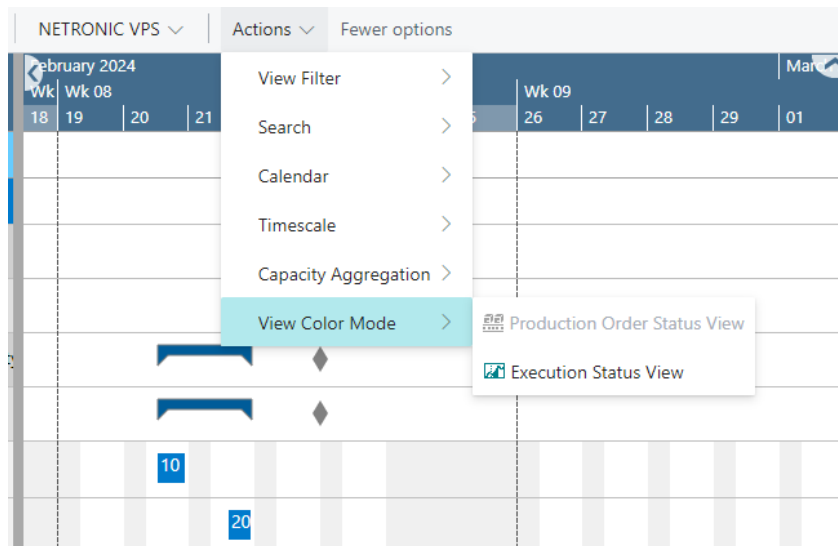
NETRONIC VPS Actions Fewer options

ebruary 2024
Wk Wk 08
18 19 20 21

Marc
Wk 09
26 27 28 29 01

View Filter
Search
Calendar
Timescale
Capacity Aggregation
View Color Mode

Production Order Status View
Execution Status View

10
20